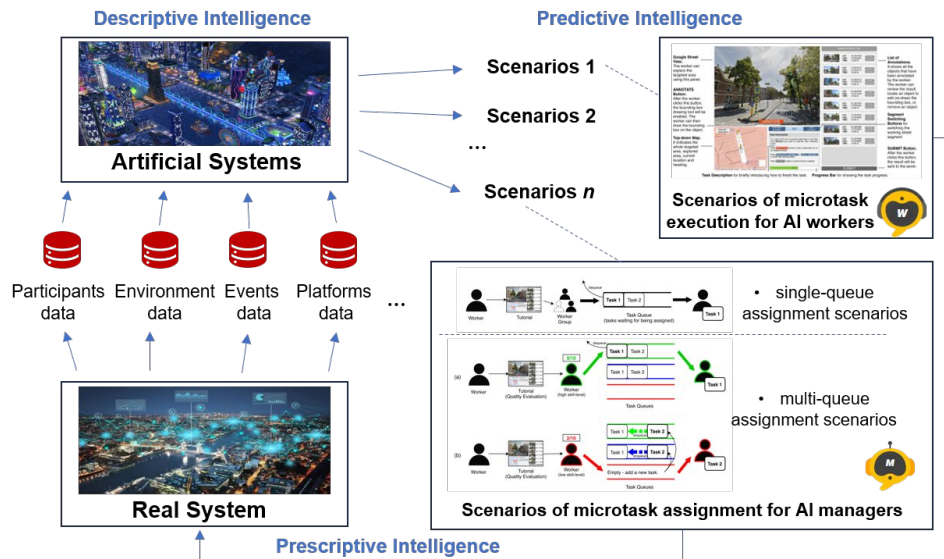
Descriptive Intelligence

Predictive Intelligence

Artificial Systems

Scenarios 1

Scenarios 2

...

Scenarios $n$

Google Street View. The worker can explore the targeted area using this panel.

ANNOTATE Button. After the worker clicks the button, the bounding box drawing tool will be enabled. The worker can then draw the bounding box on the object.

Top-down Map. It indicates the whole targeted area, explored area, current location and heading.

List of Annotations. It shows all the objects that have been annotated by the worker. The worker can review the result, locate an object to edit its distance, the bounding box, or remove an object.

Segment Switching Buttons for switching the working street segment.

SUBMIT Button. After the worker clicks the button, the result will be sent to the server.

Task Description for briefly introducing how to finish the task.

Progress Bar for showing the task progress.

Scenarios of microtask execution for AI workers

W

Participants data

Environment data

Events data

Platforms data

...

Worker

Tutorial

Worker Group

Task 1

Task 2

Task Queue (tasks waiting for being assigned)

Task 1

• single-queue assignment scenarios

(a)

Worker

Tutorial (Quality Evaluation)

5/10

Worker (high skill-level)

Task 1

Task 2

Task 1

Task 2

Task 1

Task Queues

• multi-queue assignment scenarios

(b)

Worker

Tutorial (Quality Evaluation)

2/10

Worker (low skill-level)

Task 1

Task 2

Task 1

Task 2

Empty - add a new task

Task 2

Task Queues

M

Real System

Scenarios of microtask assignment for AI managers

Prescriptive Intelligence